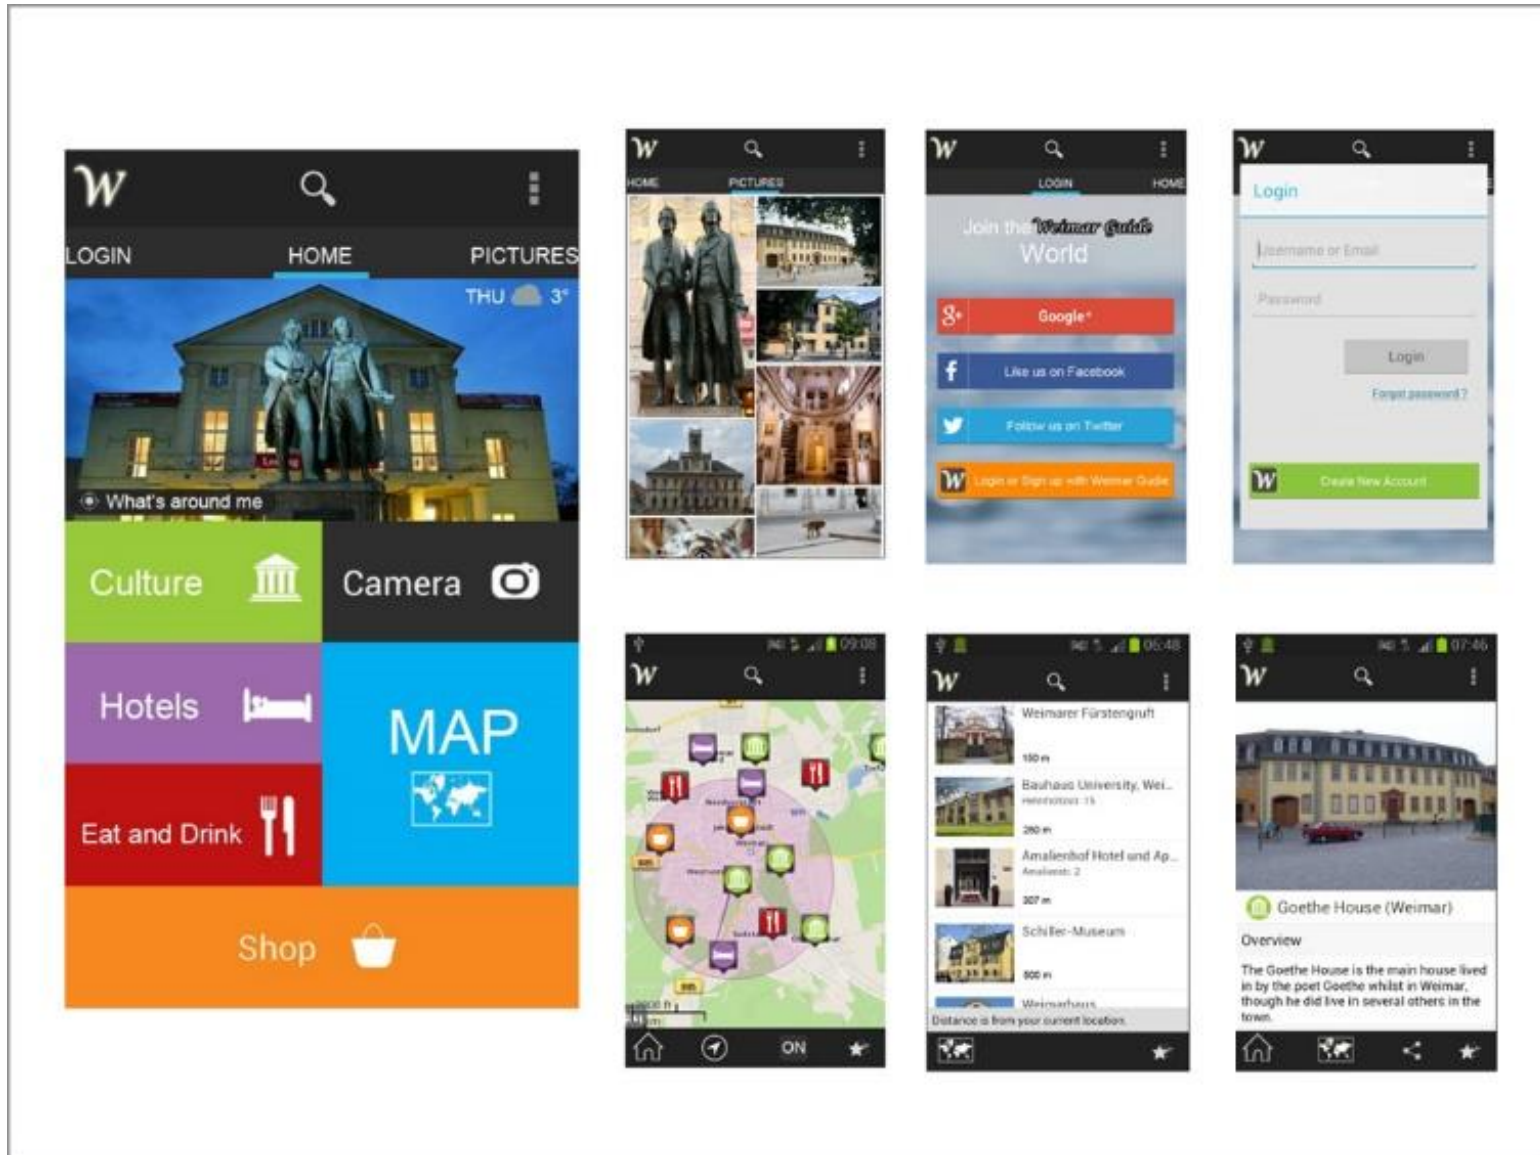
W

LOGIN HOME PICTURES

THU 3°

What's around me

Culture

Camera

Hotels

MAP

Eat and Drink

Shop

W

HOME PICTURES

W

LOGIN HOME

Join the Weimar Guide World

Google+

Like us on Facebook

Follow us on Twitter

Login or Sign up with Weimar Guide

W

Login

Username or Email

Password

Login

Forgot password?

Create New Account

09:08

W

ON

05:48

W

Weimarer Fürstengruft

150 m

Bauhaus University, Wei...

260 m

Amalienhof Hotel und Ap...

307 m

Schiller-Museum

500 m

Weimarhaus

Distance is from your current location.

07:46

W

Goethe House (Weimar)

Overview

The Goethe House is the main house lived in by the poet Goethe whilst in Weimar, though he did live in several others in the town.